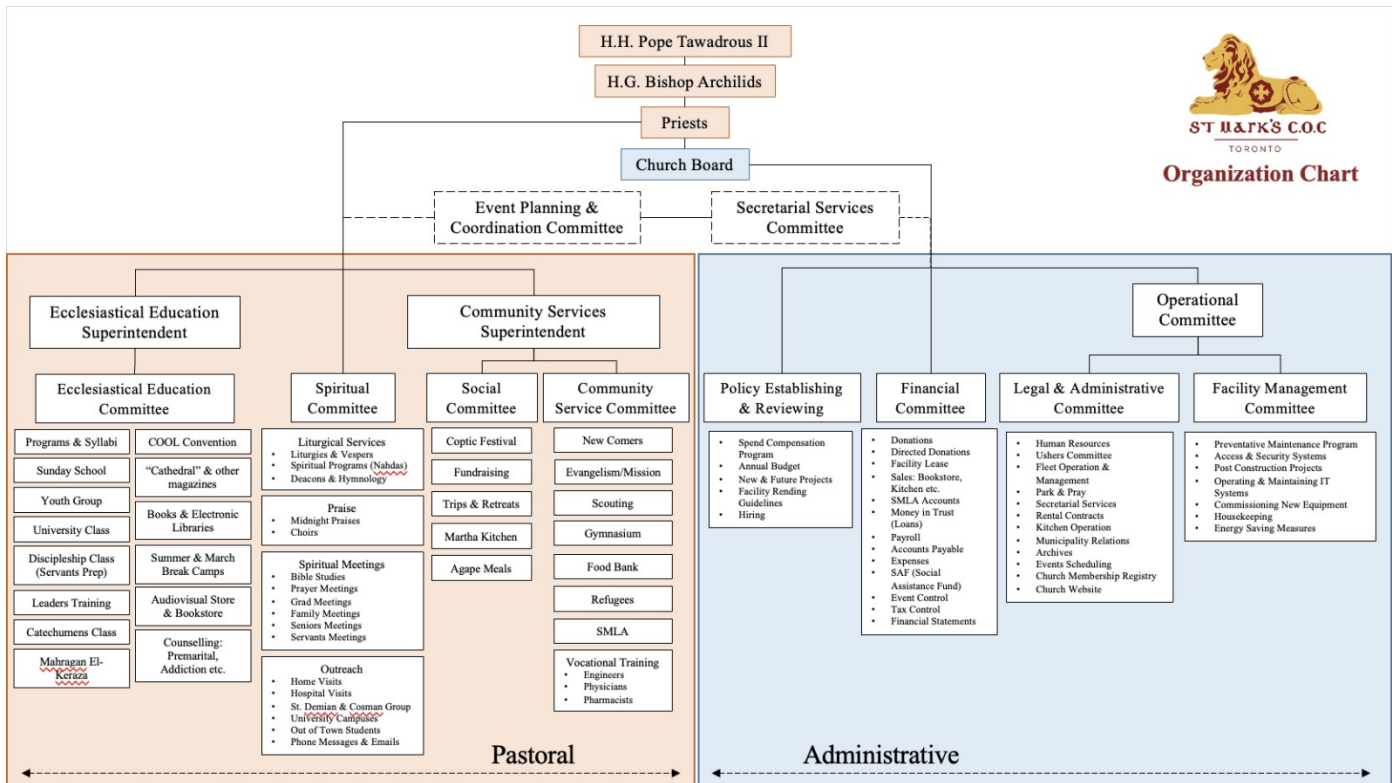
H.H. Pope Tawadrous II

H.G. Bishop Archilids

Priests

Church Board

ST MARK'S C.O.C
TORONTO

Organization Chart

Event Planning & Coordination Committee

Secretarial Services Committee

Ecclesiastical Education Superintendent

Community Services Superintendent

Operational Committee

Ecclesiastical Education Committee

Programs & Syllabi
Sunday School
Youth Group
University Class
Discipleship Class (Servants Prep)
Leaders Training
Catechumens Class
Mahragan El-Keraza

COOL Convention
"Cathedral" & other magazines
Books & Electronic Libraries
Summer & March Break Camps
Audiovisual Store & Bookstore
Counselling: Premarital, Addiction etc.

Spiritual Committee

Liturgical Services
• Liturgies & Vespers
• Spiritual Programs (Nahdas)
• Deacons & Hymnology

Praise
• Midnight Praises
• Choirs

Spiritual Meetings
• Bible Studies
• Prayer Meetings
• Grad Meetings
• Family Meetings
• Seniors Meetings
• Servants Meetings

Outreach
• Home Visits
• Hospital Visits
• St. Demian & Cosman Group
• University Campuses
• Out of Town Students
• Phone Messages & Emails

Social Committee

Coptic Festival
Fundraising
Trips & Retreats
Martha Kitchen
Agape Meals

Community Service Committee

New Comers
Evangelism/Mission
Scouting
Gymnasium
Food Bank
Refugees
SMLA

Vocational Training
• Engineers
• Physicians
• Pharmacists

Policy Establishing & Reviewing

• Spend Compensation Program
• Annual Budget
• New & Future Projects
• Facility Rending Guidelines
• Hiring

Financial Committee

• Donations
• Directed Donations
• Facility Lease
• Sales: Bookstore, Kitchen etc.
• SMLA Accounts
• Money in Trust (Loans)
• Payroll
• Accounts Payable
• Expenses
• SAF (Social Assistance Fund)
• Event Control
• Tax Control
• Financial Statements

Legal & Administrative Committee

• Human Resources
• Ushers Committee
• Fleet Operation & Management
• Park & Pray
• Secretarial Services
• Rental Contracts
• Kitchen Operation
• Municipality Relations
• Archives
• Events Scheduling
• Church Membership Registry
• Church Website

Facility Management Committee

• Preventative Maintenance Program
• Access & Security Systems
• Post Construction Projects
• Operating & Maintaining IT Systems
• Commissioning New Equipment
• Housekeeping
• Energy Saving Measures

Pastoral

Administrative